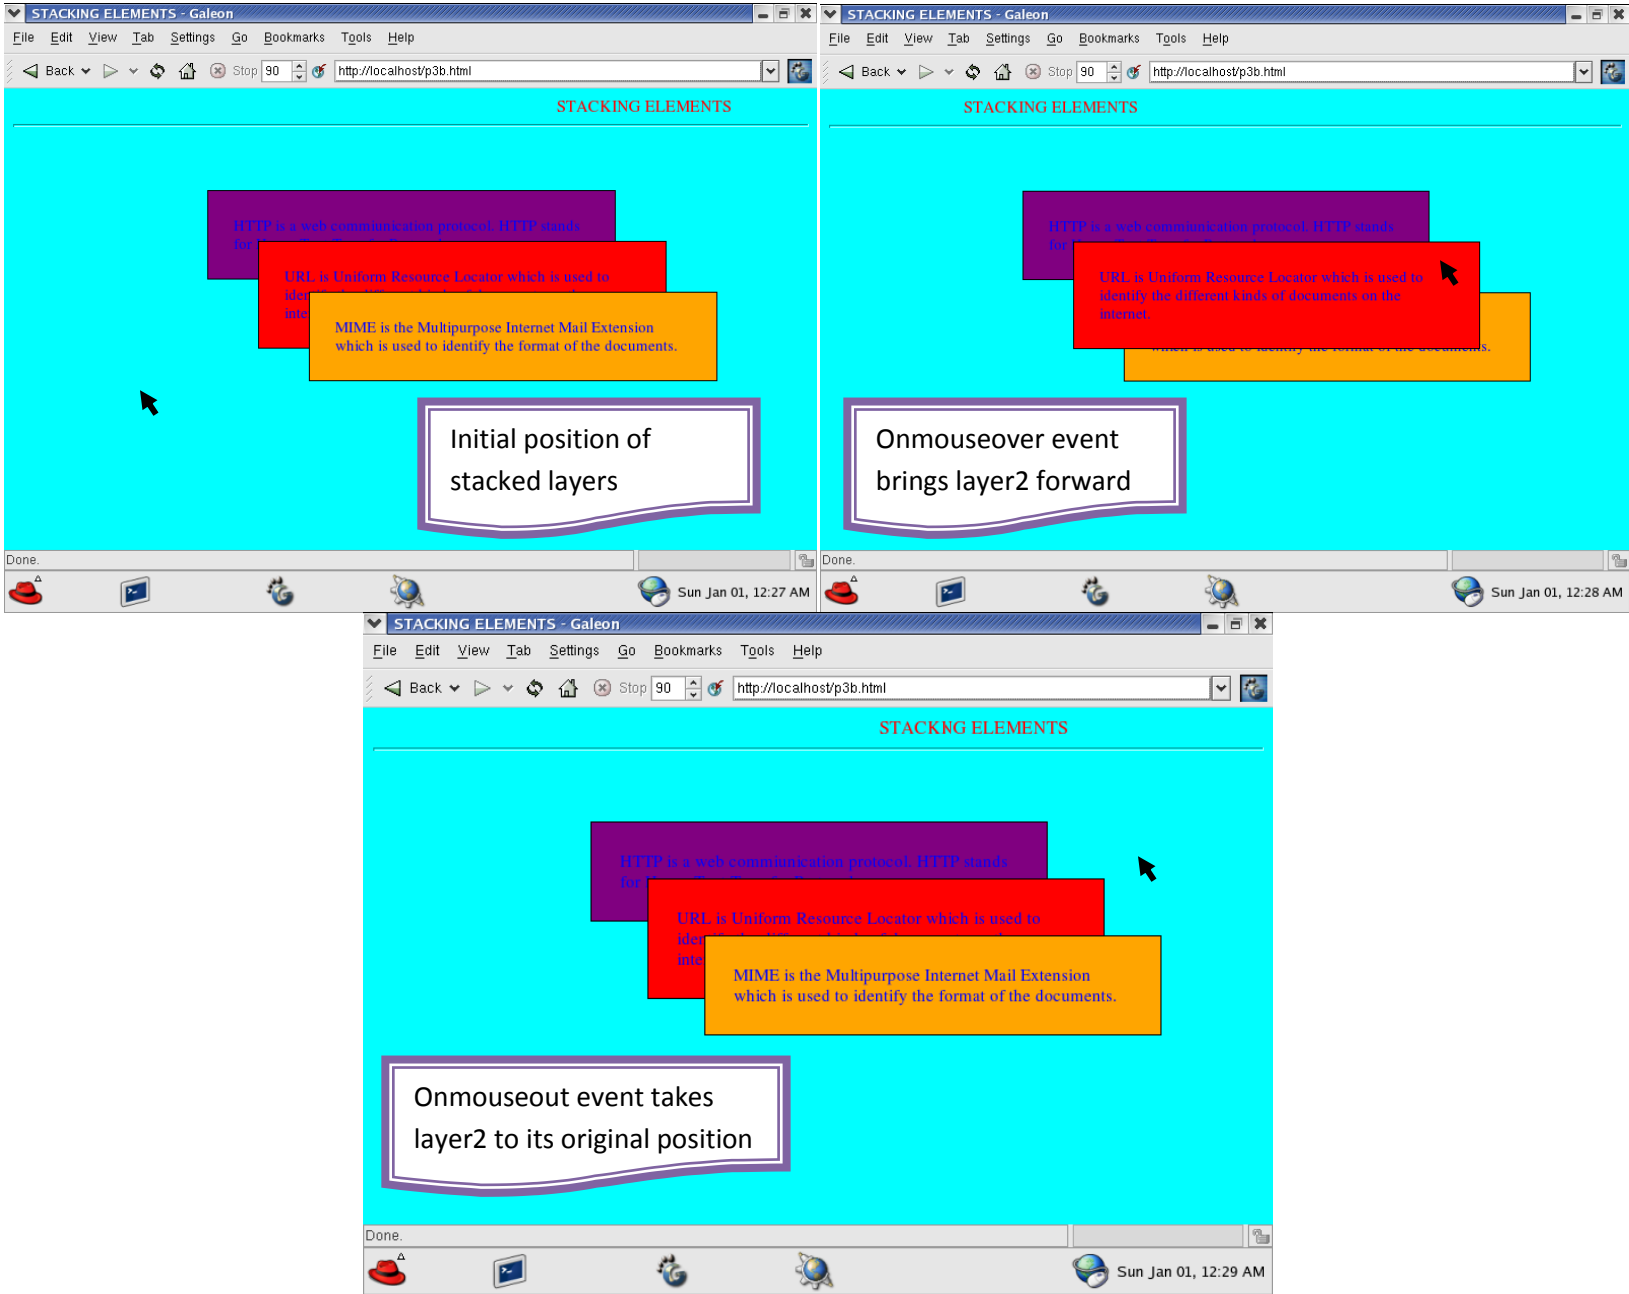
STACKING ELEMENTS - Galeon

File Edit View Tab Settings Go Bookmarks Tools Help

Back Stop 90 http://localhost/p3b.html

STACKING ELEMENTS

HTTP is a web communication protocol. HTTP stands for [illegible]

URL is Uniform Resource Locator which is used to iden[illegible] inte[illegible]

MIME is the Multipurpose Internet Mail Extension which is used to identify the format of the documents.

Initial position of stacked layers

Done.

Sun Jan 01, 12:27 AM

STACKING ELEMENTS - Galeon

File Edit View Tab Settings Go Bookmarks Tools Help

Back Stop 90 http://localhost/p3b.html

STACKING ELEMENTS

HTTP is a web communication protocol. HTTP stands for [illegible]

URL is Uniform Resource Locator which is used to identify the different kinds of documents on the internet.

which is used to identify the format of the documents.

Onmouseover event brings layer2 forward

Done.

Sun Jan 01, 12:28 AM

STACKING ELEMENTS - Galeon

File Edit View Tab Settings Go Bookmarks Tools Help

Back Stop 90 http://localhost/p3b.html

STACKNG ELEMENTS

HTTP is a web communication protocol. HTTP stands for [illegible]

URL is Uniform Resource Locator which is used to ider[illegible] inte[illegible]

MIME is the Multipurpose Internet Mail Extension which is used to identify the format of the documents.

Onmouseout event takes layer2 to its original position

Done.

Sun Jan 01, 12:29 AM